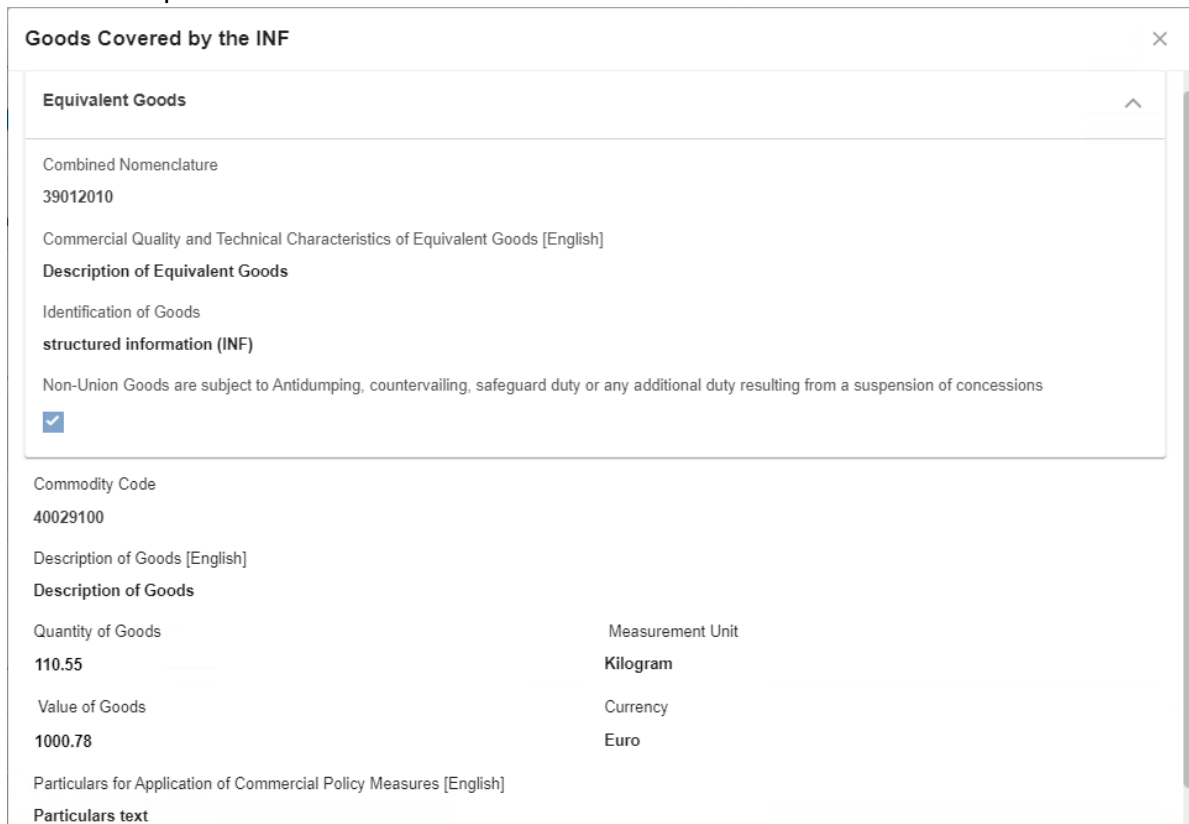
Goods Covered by the INF

Equivalent Goods

Combined Nomenclature

39012010

Commercial Quality and Technical Characteristics of Equivalent Goods [English]

Description of Equivalent Goods

Identification of Goods

structured information (INF)

Non-Union Goods are subject to Antidumping, countervailing, safeguard duty or any additional duty resulting from a suspension of concessions

Commodity Code

40029100

Description of Goods [English]

Description of Goods

Quantity of Goods

110.55

Measurement Unit

Kilogram

Value of Goods

1000.78

Currency

Euro

Particulars for Application of Commercial Policy Measures [English]

Particulars text